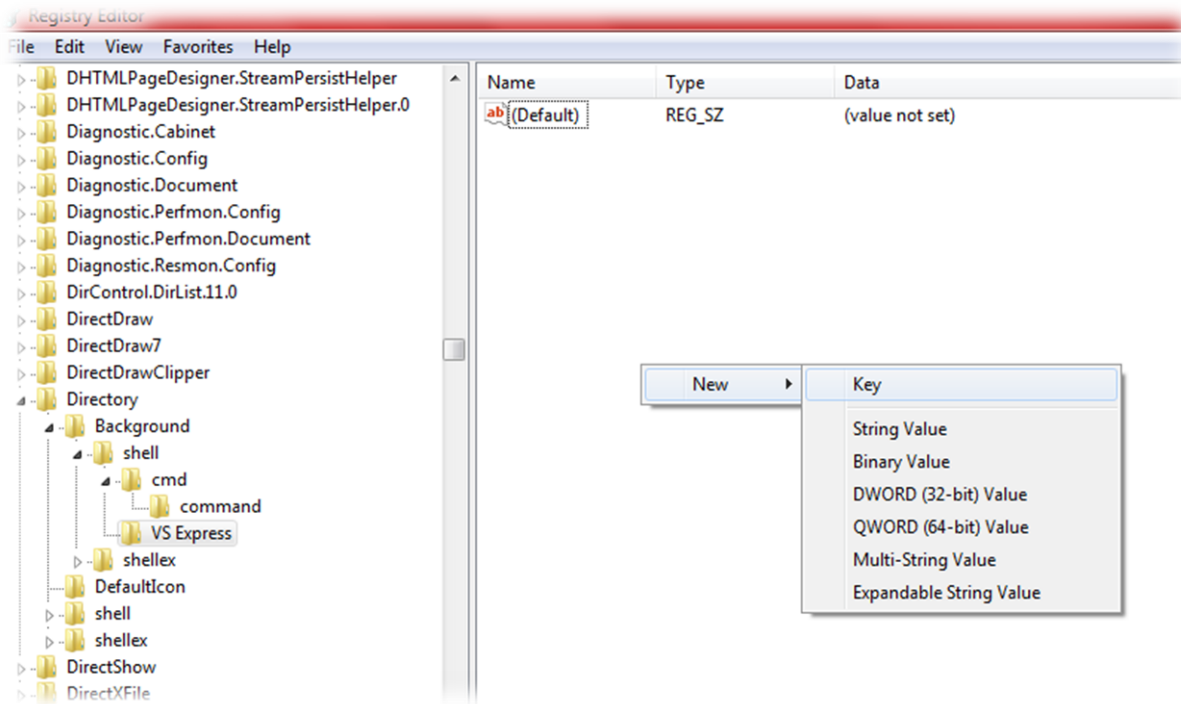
Registry Editor

File Edit View Favorites Help

DHTMLPageDesigner.StreamPersistHelper
DHTMLPageDesigner.StreamPersistHelper.0
Diagnostic.Cabinet
Diagnostic.Config
Diagnostic.Document
Diagnostic.Perfmon.Config
Diagnostic.Perfmon.Document
Diagnostic.Resmon.Config
DirControl.DirList.11.0
DirectDraw
DirectDraw7
DirectDrawClipper
Directory
Background
shell
cmd
command
VS Express
shellex
DefaultIcon
shell
shellex
DirectShow
DirectXFile

| Name | Type | Data |
|---|---|---|
| (Default) | REG_SZ | (value not set) |

New
Key
String Value
Binary Value
DWORD (32-bit) Value
QWORD (64-bit) Value
Multi-String Value
Expandable String Value